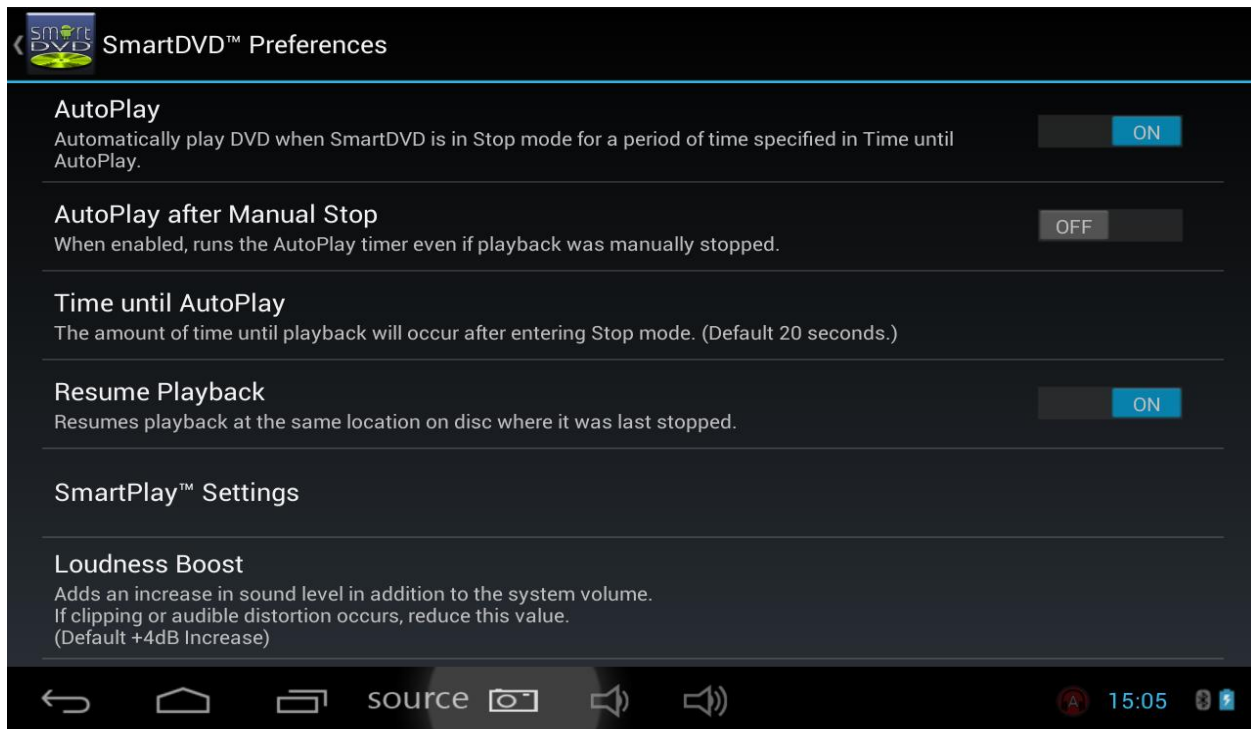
smart DVD SmartDVD™ Preferences

AutoPlay
Automatically play DVD when SmartDVD is in Stop mode for a period of time specified in Time until AutoPlay.
ON

AutoPlay after Manual Stop
When enabled, runs the AutoPlay timer even if playback was manually stopped.
OFF

Time until AutoPlay
The amount of time until playback will occur after entering Stop mode. (Default 20 seconds.)

Resume Playback
Resumes playback at the same location on disc where it was last stopped.
ON

SmartPlay™ Settings

Loudness Boost
Adds an increase in sound level in addition to the system volume.
If clipping or audible distortion occurs, reduce this value.
(Default +4dB Increase)

source

A 15:05